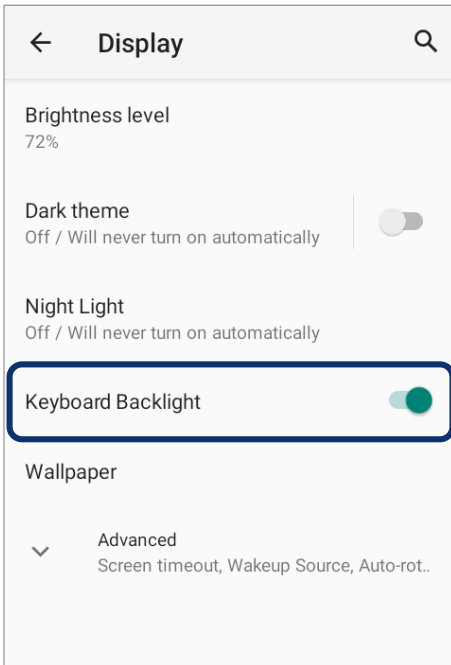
Display

Brightness level
72%

Dark theme
Off / Will never turn on automatically

Night Light
Off / Will never turn on automatically

Keyboard Backlight

Wallpaper

Advanced
Screen timeout, Wakeup Source, Auto-rot..